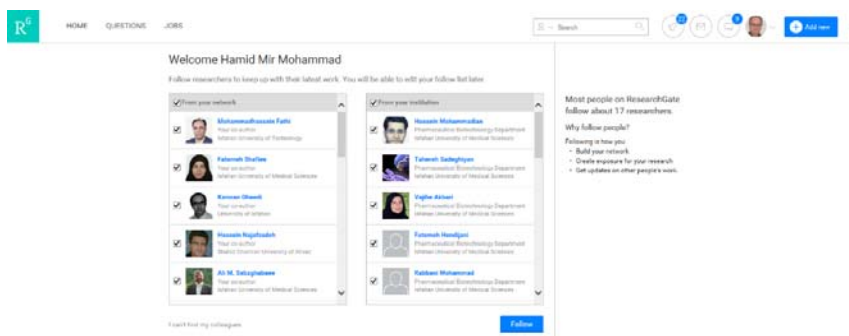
R$^G$ HOME QUESTIONS JOBS

Search

22

9

Add new

Welcome Hamid Mir Mohammad

Follow researchers to keep up with their latest work. You will be able to edit your follow list later.

From your network

Mohammadhossein Fathi
Your co-author
Isfahan University of Technology

Fatemeh Shafiee
Your co-author
Isfahan University of Medical Sciences

Kamran Ghaedi
Your co-author
University of Isfahan

Hossein Najafzadeh
Your co-author
Shahid Chamran University of Ahvaz

Ali M. Sabzghabaee
Your co-author
Isfahan University of Medical Sciences

From your institution

Hossein Mohammadian
Pharmaceutical Biotechnology Department
Isfahan University of Medical Sciences

Tahereh Sadeghiyan
Pharmaceutical Biotechnology Department
Isfahan University of Medical Sciences

Vajihe Akbari
Pharmaceutical Biotechnology Department
Isfahan University of Medical Sciences

Fatemeh Hendijani
Pharmaceutical Biotechnology Department
Isfahan University of Medical Sciences

Rabbani Mohammad
Pharmaceutical Biotechnology Department
Isfahan University of Medical Sciences

I can't find my colleagues

Follow

Most people on ResearchGate follow about 17 researchers.

Why follow people?

Following is how you:
• Build your network
• Create exposure for your research
• Get updates on other people's work